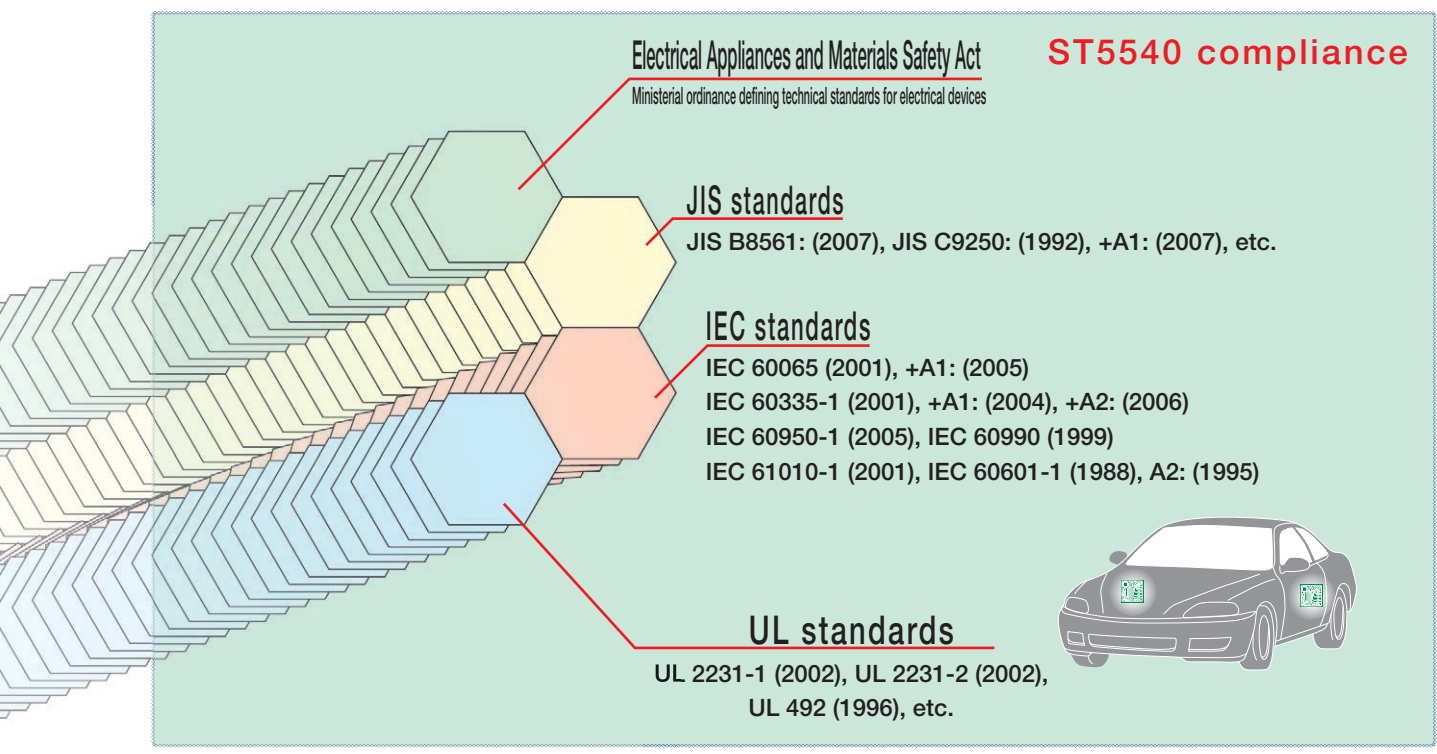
ST5540 compliance

Electrical Appliances and Materials Safety Act
Ministerial ordinance defining technical standards for electrical devices

JIS standards
JIS B8561: (2007), JIS C9250: (1992), +A1: (2007), etc.

IEC standards
IEC 60065 (2001), +A1: (2005)
IEC 60335-1 (2001), +A1: (2004), +A2: (2006)
IEC 60950-1 (2005), IEC 60990 (1999)
IEC 61010-1 (2001), IEC 60601-1 (1988), A2: (1995)

UL standards
UL 2231-1 (2002), UL 2231-2 (2002),
UL 492 (1996), etc.